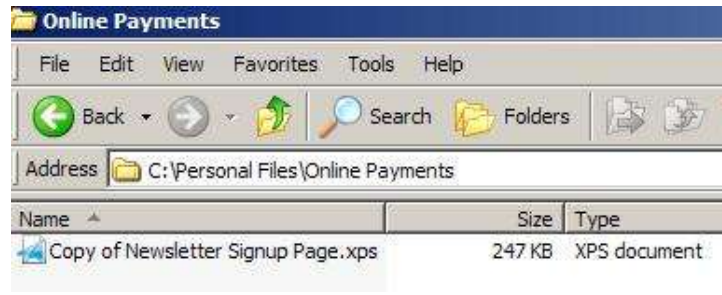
Online Payments

File Edit View Favorites Tools Help

Back Search Folders

Address C:\Personal Files\Online Payments

| Name | Size | Type |
|---|---|---|
| Copy of Newsletter Signup Page.xps | 247 KB | XPS document |